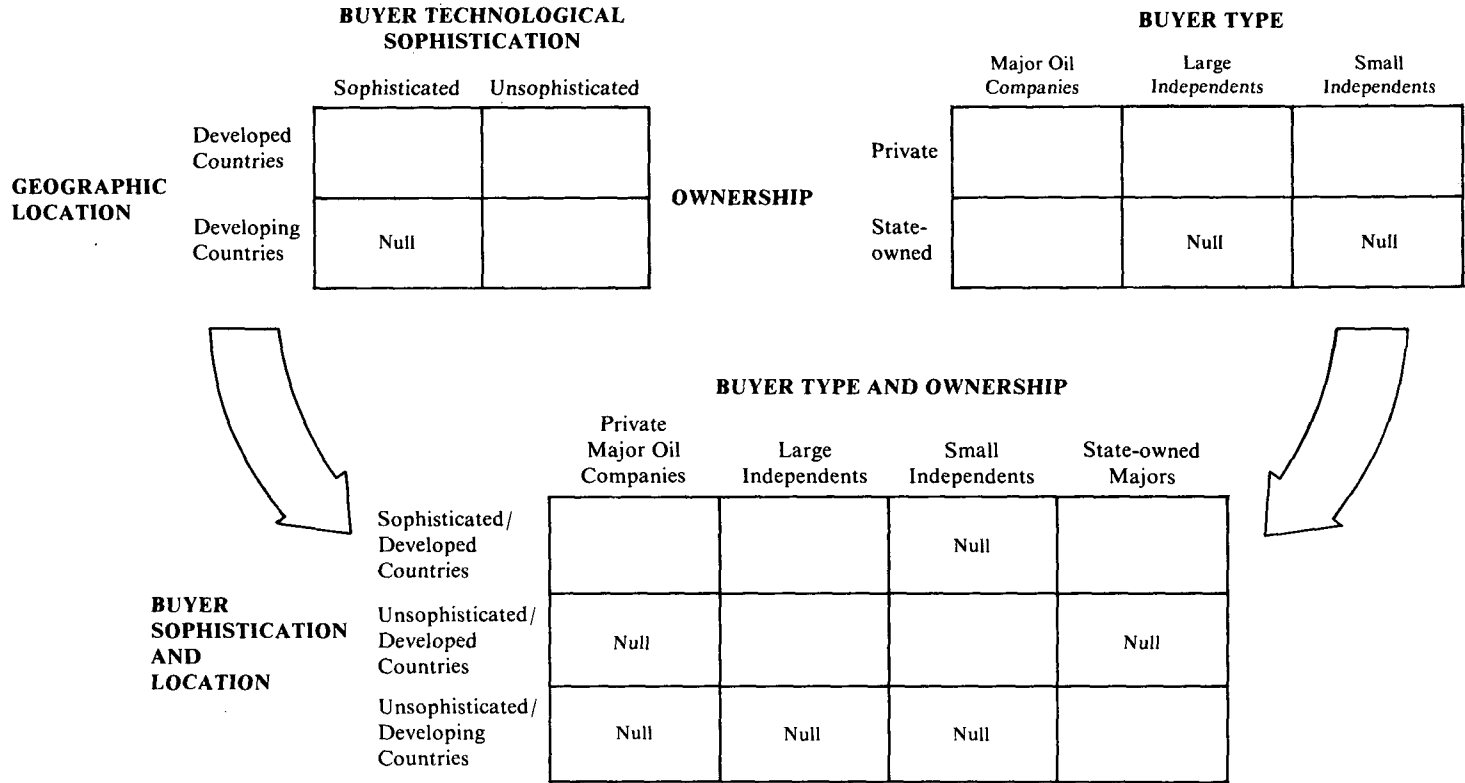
BUYER TECHNOLOGICAL SOPHISTICATION

GEOGRAPHIC LOCATION

| | Sophisticated | Unsophisticated |
|---|---|---|
| Developed Countries | | |
| Developing Countries | Null | |

BUYER TYPE

OWNERSHIP

| | Major Oil Companies | Large Independents | Small Independents |
|---|---|---|---|
| Private | | | |
| State-owned | | Null | Null |

BUYER TYPE AND OWNERSHIP

BUYER SOPHISTICATION AND LOCATION

| | Private Major Oil Companies | Large Independents | Small Independents | State-owned Majors |
|---|---|---|---|---|
| Sophisticated/ Developed Countries | | | Null | |
| Unsophisticated/ Developed Countries | Null | | | Null |
| Unsophisticated/ Developing Countries | Null | Null | Null | |